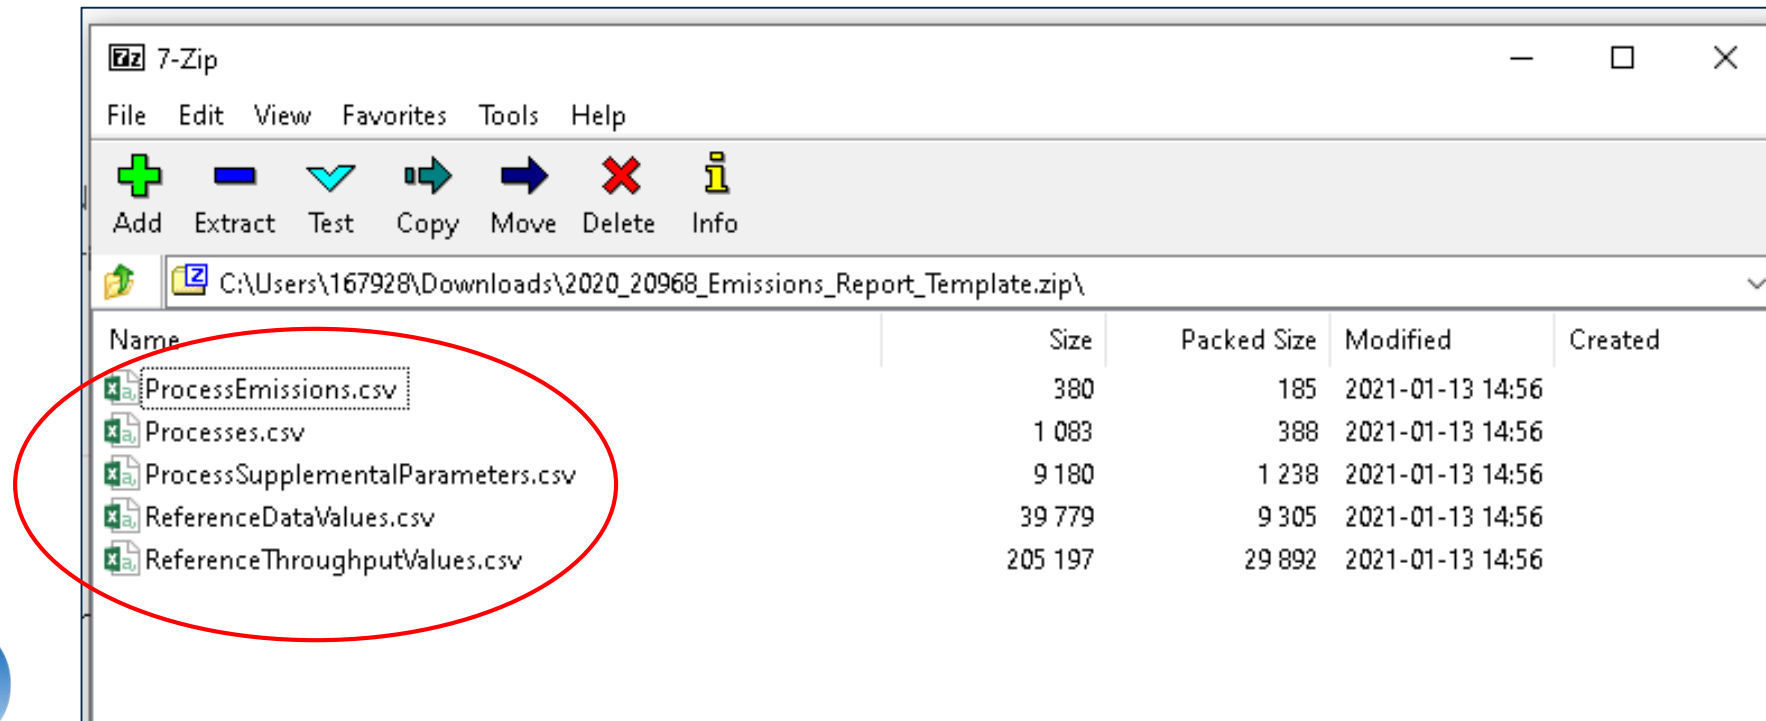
7z 7-Zip

File Edit View Favorites Tools Help

Add Extract Test Copy Move Delete Info

C:\Users\167928\Downloads\2020_20968_Emissions_Report_Template.zip\

| Name | Size | Packed Size | Modified | Created |
|---|---|---|---|---|
| ProcessEmissions.csv | 380 | 185 | 2021-01-13 14:56 | |
| Processes.csv | 1 083 | 388 | 2021-01-13 14:56 | |
| ProcessSupplementalParameters.csv | 9 180 | 1 238 | 2021-01-13 14:56 | |
| ReferenceDataValues.csv | 39 779 | 9 305 | 2021-01-13 14:56 | |
| ReferenceThroughputValues.csv | 205 197 | 29 892 | 2021-01-13 14:56 | |